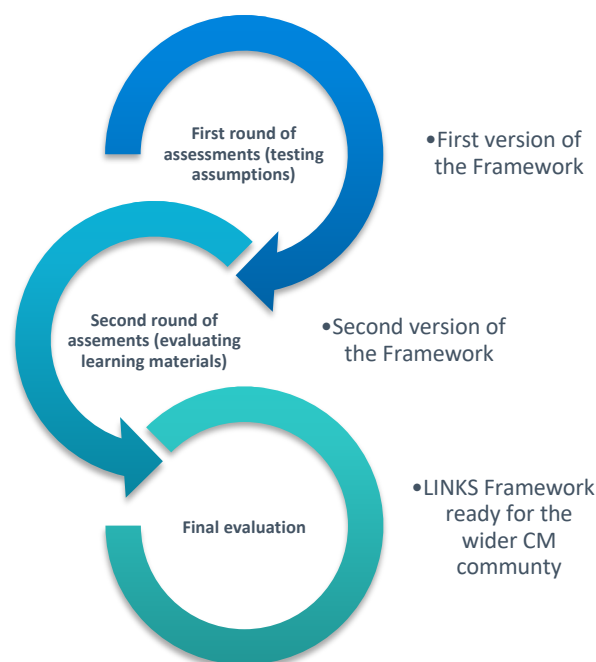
First round of assessments (testing assumptions)

•First version of the Framework

Second round of assements (evaluating learning materials)

•Second version of the Framework

Final evaluation

•LINKS Framework ready for the wider CM communty